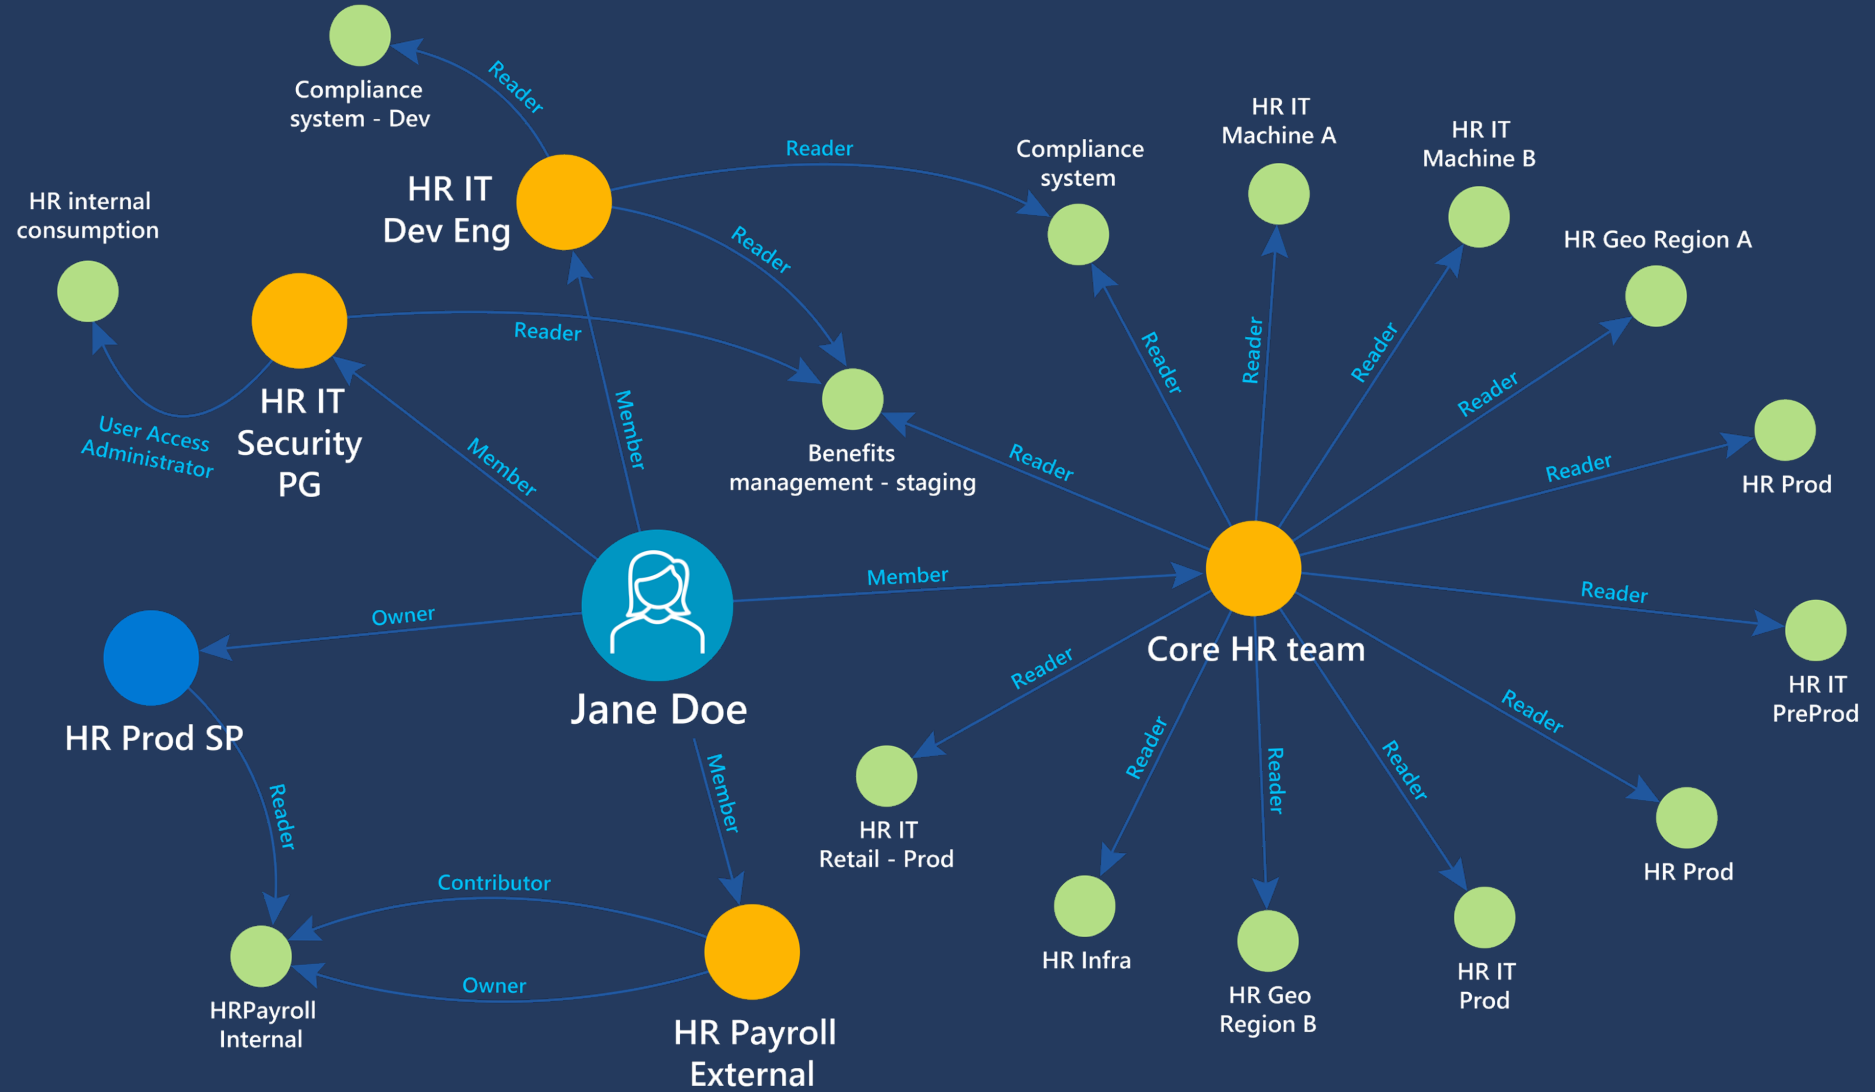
Compliance system - Dev

Reader

HR IT Dev Eng

Reader

Compliance system

HR IT Machine A

HR IT Machine B

HR Geo Region A

HR internal consumption

Reader

Reader

HR IT Security PG

User Access Administrator

Reader

Member

Member

Benefits management - staging

Reader

Reader

Reader

Reader

Reader

HR Prod

Jane Doe

Member

Owner

Core HR team

Reader

HR IT PreProd

HR Prod SP

Reader

Reader

Reader

Reader

Member

Reader

HR IT Retail - Prod

Reader

HR Prod

Contributor

HR Infra

HR Geo Region B

HR IT Prod

Owner

HRPayroll Internal

HR Payroll External